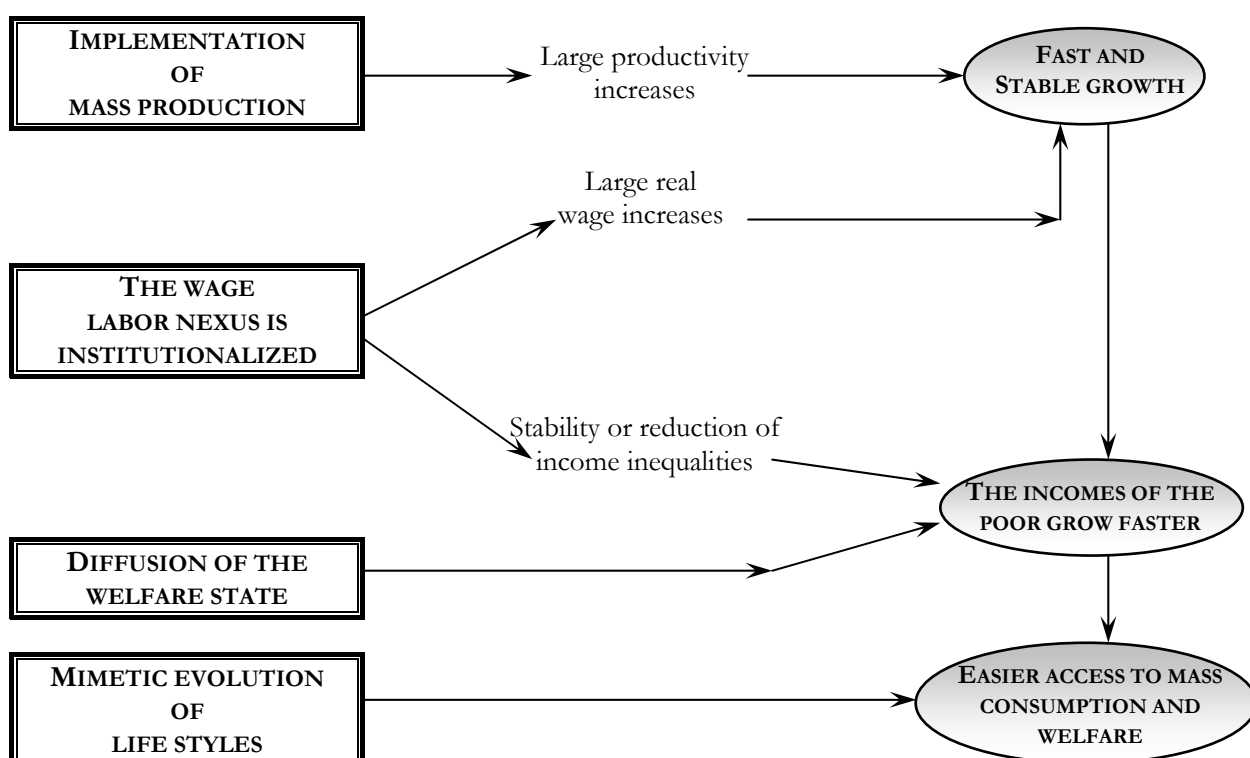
IMPLEMENTATION OF MASS PRODUCTION

Large productivity increases

FAST AND STABLE GROWTH

Large real wage increases

THE WAGE LABOR NEXUS IS INSTITUTIONALIZED

Stability or reduction of income inequalities

THE INCOMES OF THE POOR GROW FASTER

DIFFUSION OF THE WELFARE STATE

MIMETIC EVOLUTION OF LIFE STYLES

EASIER ACCESS TO MASS CONSUMPTION AND WELFARE